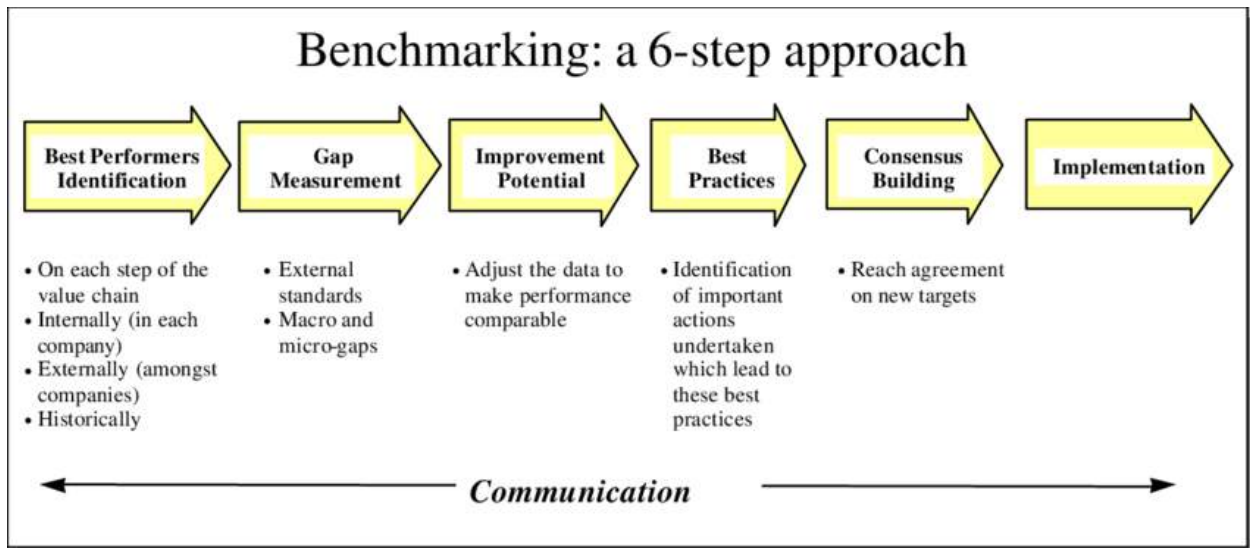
Benchmarking: a 6-step approach

Best Performers Identification

Gap Measurement

Improvement Potential

Best Practices

Consensus Building

Implementation

• On each step of the value chain
• Internally (in each company)
• Externally (amongst companies)
• Historically

• External standards
• Macro and micro-gaps

• Adjust the data to make performance comparable

• Identification of important actions undertaken which lead to these best practices

• Reach agreement on new targets

Communication